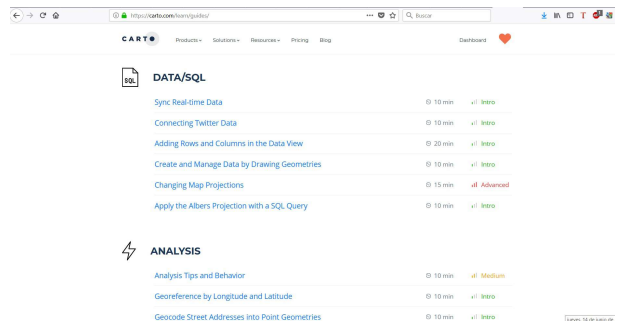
https://carto.com/learn/guides/
Buscar

CARTO Products Solutions Resources Pricing Blog Dashboard

SQL
DATA/SQL

Sync Real-time Data 10 min Intro
Connecting Twitter Data 10 min Intro
Adding Rows and Columns in the Data View 20 min Intro
Create and Manage Data by Drawing Geometries 10 min Intro
Changing Map Projections 15 min Advanced
Apply the Albers Projection with a SQL Query 10 min Intro

ANALYSIS

Analysis Tips and Behavior 10 min Medium
Georeference by Longitude and Latitude 10 min Intro
Geocode Street Addresses into Point Geometries 10 min Intro

jueves, 19 de junio de